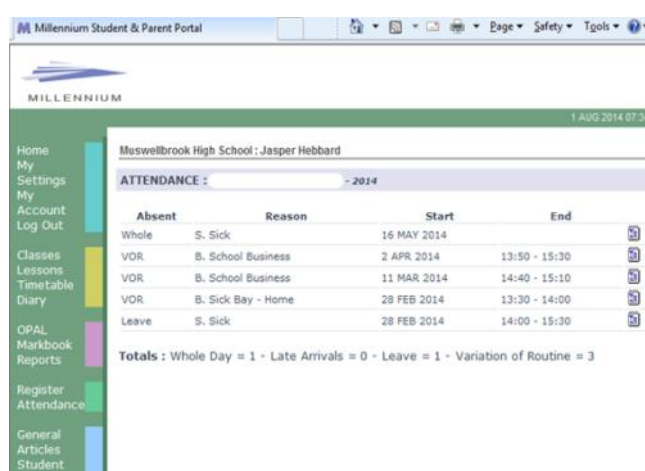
Millennium Student & Parent Portal

Page ▾ Safety ▾ Tools ▾

MILLENNIUM

1 AUG 2014 07:3

Home
My Settings
My Account
Log Out

Classes
Lessons
Timetable
Diary

OPAL
Markbook
Reports

Register
Attendance

General
Articles
Student

Muswellbrook High School : Jasper Hebbard

ATTENDANCE : - 2014

| Absent | Reason | Start | End |
|---|---|---|---|
| Whole | S. Sick | 16 MAY 2014 | |
| VOR | B. School Business | 2 APR 2014 | 13:50 - 15:30 |
| VOR | B. School Business | 11 MAR 2014 | 14:40 - 15:10 |
| VOR | B. Sick Bay - Home | 28 FEB 2014 | 13:30 - 14:00 |
| Leave | S. Sick | 28 FEB 2014 | 14:00 - 15:30 |

Totals : Whole Day = 1 - Late Arrivals = 0 - Leave = 1 - Variation of Routine = 3